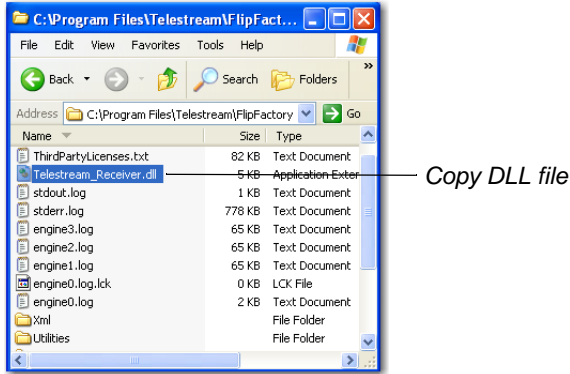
C:\Program Files\Telestream\FlipFactory...

File Edit View Favorites Tools Help

Back Search Folders »

Address C:\Program Files\Telestream\FlipFactory Go

| Name | Size | Type |
|---|---|---|
| ThirdPartyLicenses.txt | 82 KB | Text Document |
| Telestream_Receiver.dll | 5 KB | Application Exter |
| stdout.log | 1 KB | Text Document |
| stderr.log | 778 KB | Text Document |
| engine3.log | 65 KB | Text Document |
| engine2.log | 65 KB | Text Document |
| engine1.log | 65 KB | Text Document |
| engine0.log.lck | 0 KB | LCK File |
| engine0.log | 2 KB | Text Document |
| Xml | | File Folder |
| Utilities | | File Folder |

Copy DLL file